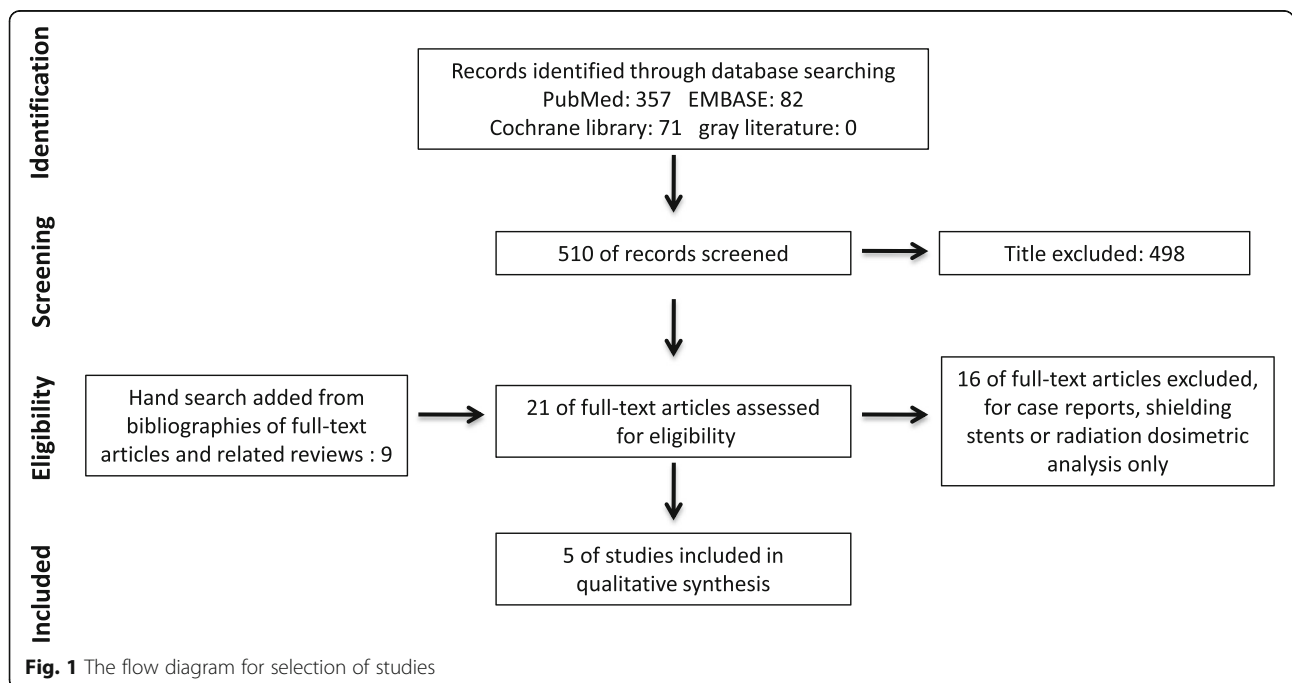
Identification

Records identified through database searching
PubMed: 357 EMBASE: 82
Cochrane library: 71 gray literature: 0

Screening

510 of records screened

Title excluded: 498

Eligibility

Hand search added from bibliographies of full-text articles and related reviews : 9

21 of full-text articles assessed for eligibility

16 of full-text articles excluded, for case reports, shielding stents or radiation dosimetric analysis only

Included

5 of studies included in qualitative synthesis

Fig. 1 The flow diagram for selection of studies